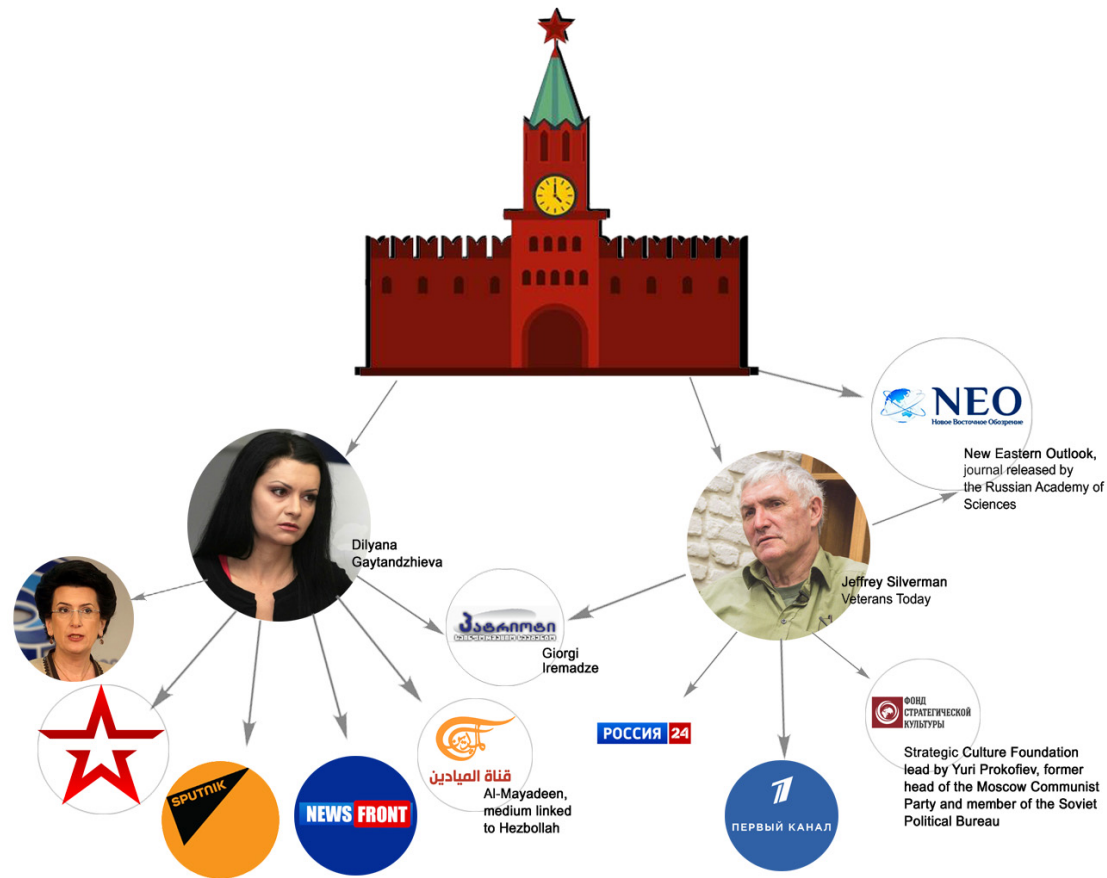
NEO
Новое Восточное Обозрение

New Eastern Outlook, journal released by the Russian Academy of Sciences

Dilyana Gaytandzhieva

Jeffrey Silverman
Veterans Today

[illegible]

Giorgi Iremadze

SPUTNIK

NEWS FRONT

قناة الميادين

Al-Mayadeen, medium linked to Hezbollah

РОССИЯ 24

ПЕРВЫЙ КАНАЛ

ФОНД СТРАТЕГИЧЕСКОЙ КУЛЬТУРЫ

Strategic Culture Foundation lead by Yuri Prokofiev, former head of the Moscow Communist Party and member of the Soviet Political Bureau